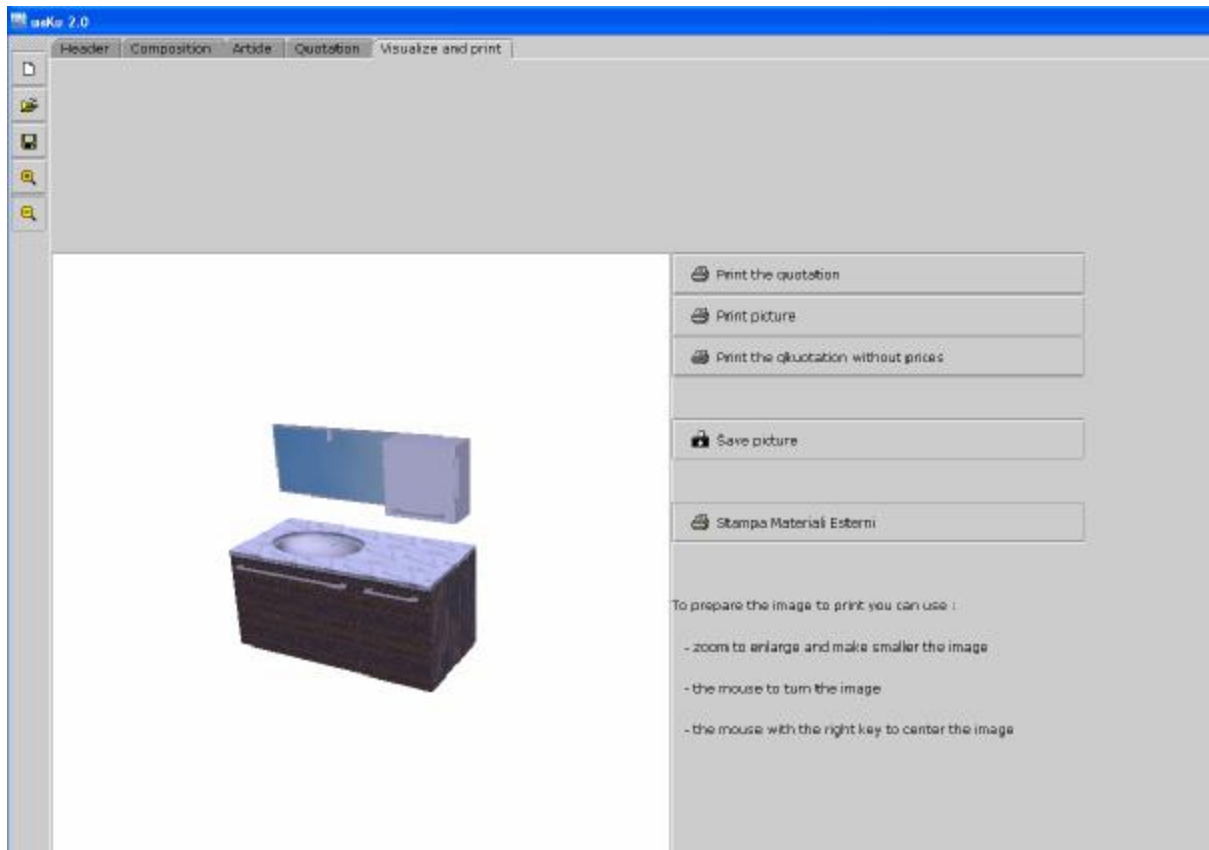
aeKo 2.0

Header | Composition | Article | Quotation | Visualize and print

Print the quotation

Print picture

Print the qkuotation without prices

Save picture

Stampa Materiali Esterni

To prepare the image to print you can use :

- zoom to enlarge and make smaller the image

- the mouse to turn the image

- the mouse with the right key to center the image